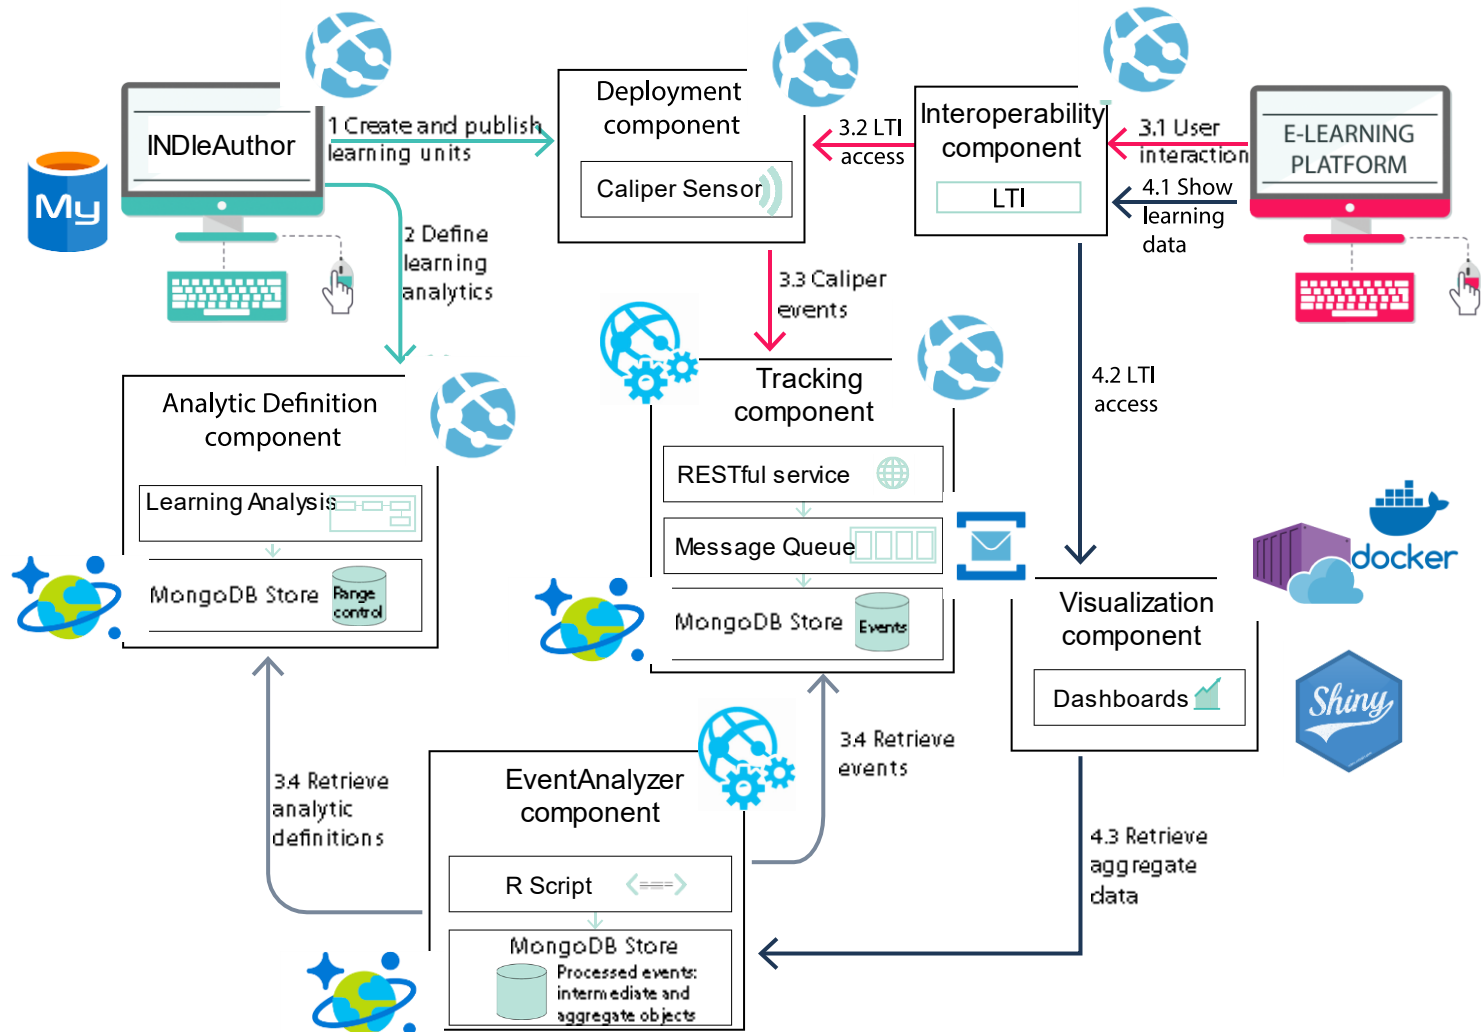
My

INDIeAuthor

1 Create and publish learning units

2 Define learning analytics

Deployment component

Caliper Sensor

3.2 LTI access

Interoperability component

LTI

3.1 User interaction

4.1 Show learning data

E-LEARNING PLATFORM

3.3 Caliper events

Tracking component

RESTful service

Message Queue

MongoDB Store

Events

4.2 LTI access

Analytic Definition component

Learning Analysis

MongoDB Store

Range control

docker

Visualization component

Dashboards

Shiny

3.4 Retrieve events

3.4 Retrieve analytic definitions

EventAnalyzer component

R Script

MongoDB Store

Processed events: intermediate and aggregate objects

4.3 Retrieve aggregate data